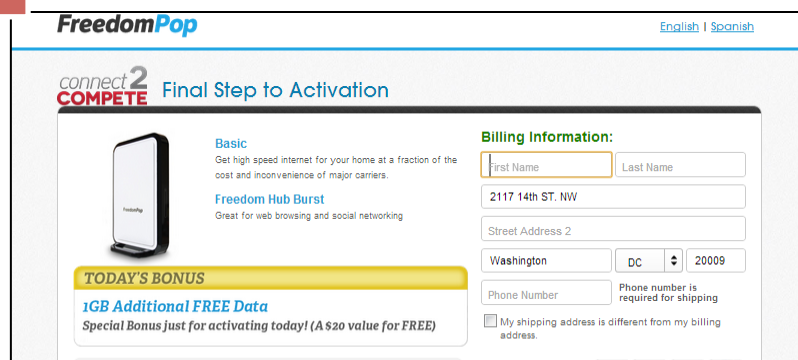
FreedomPop

English | Spanish

connect 2 COMPETE Final Step to Activation

FreedomPop

Basic
Get high speed internet for your home at a fraction of the cost and inconvenience of major carriers.

Freedom Hub Burst
Great for web browsing and social networking

TODAY'S BONUS
1GB Additional FREE Data
Special Bonus just for activating today! (A $20 value for FREE)

Billing Information:

First Name
Last Name
2117 14th ST. NW
Street Address 2
Washington
DC
20009
Phone Number
Phone number is required for shipping

My shipping address is different from my billing address.